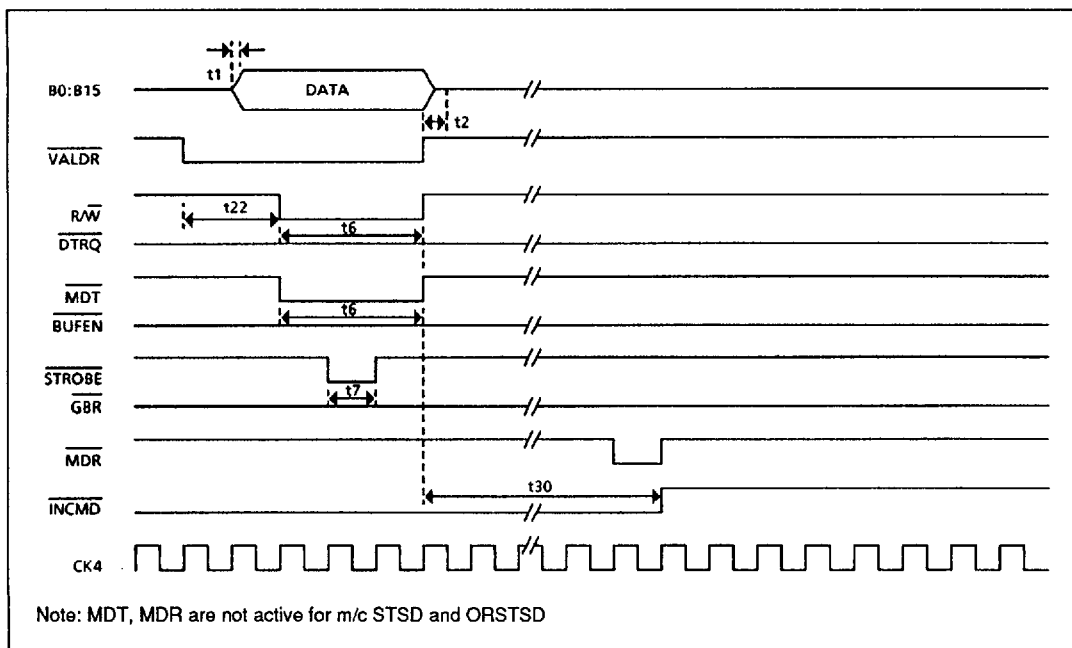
t1

B0:B15

DATA

t2

$\overline{VALDR}$

$R/\overline{W}$

t22

$\overline{DTRQ}$

t6

$\overline{MDT}$

$\overline{BUFEN}$

t6

$\overline{STROBE}$

$\overline{GBR}$

t7

$\overline{MDR}$

$\overline{INCMD}$

t30

CK4

Note: MDT, MDR are not active for m/c STSD and ORSTSD